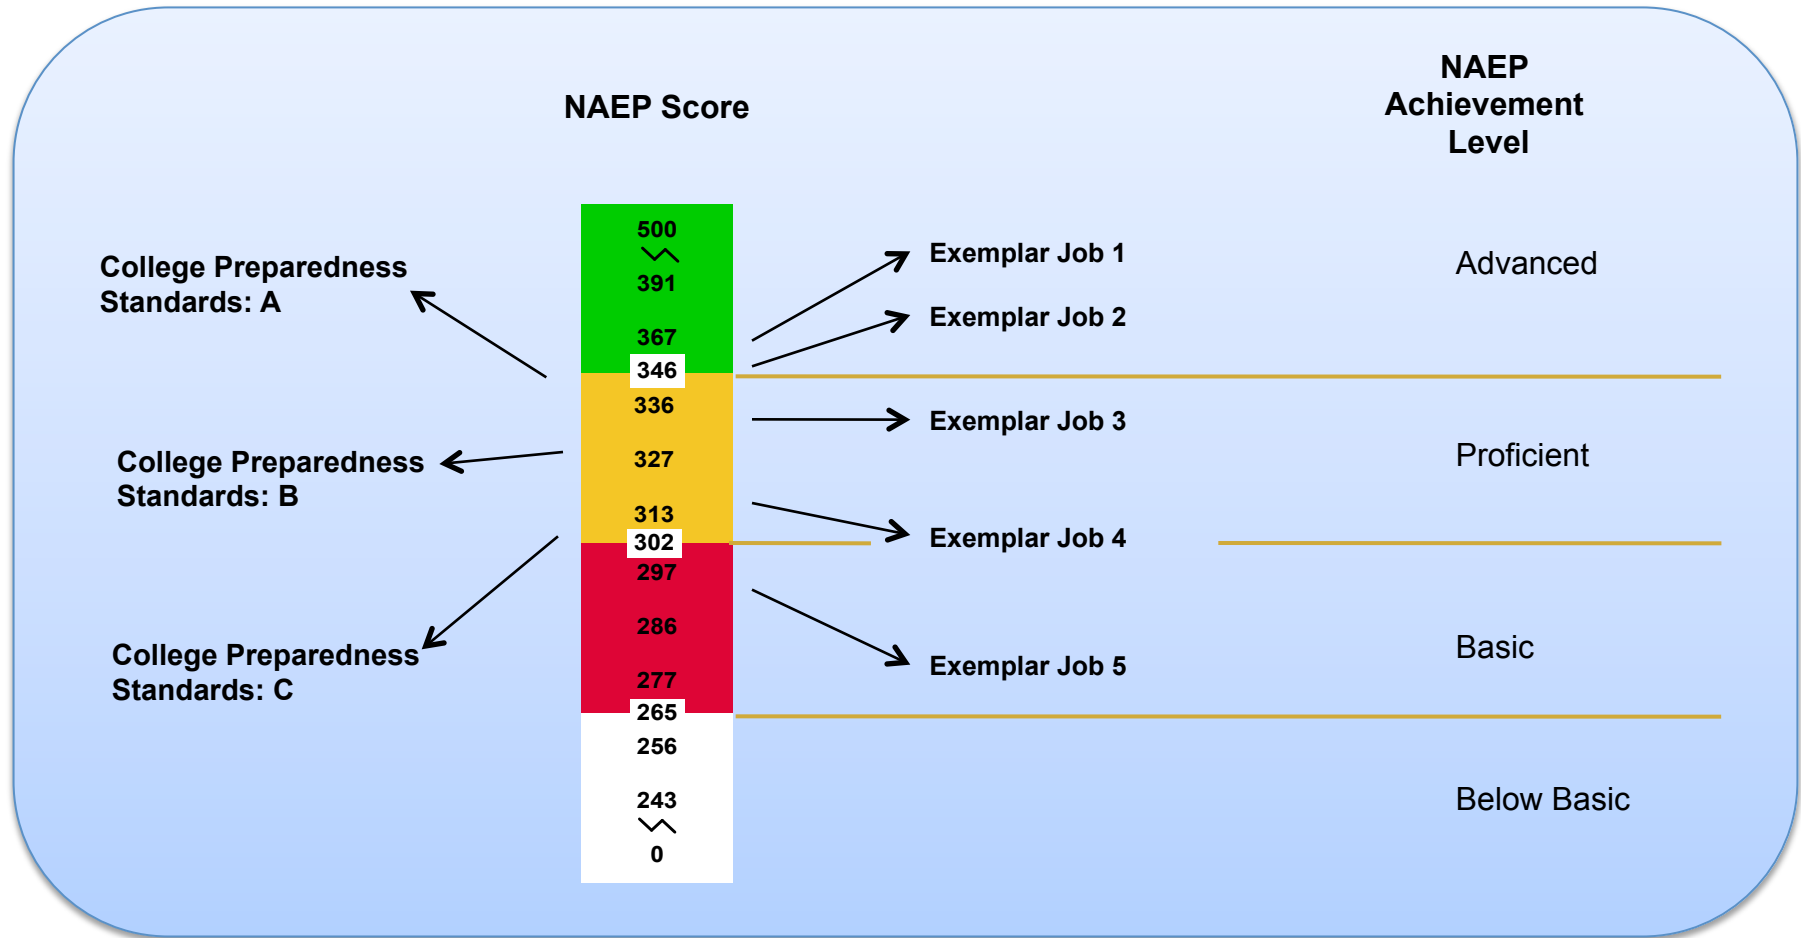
NAEP Score

NAEP Achievement Level

500
391
367
346
336
327
313
302
297
286
277
265
256
243
0

College Preparedness Standards: A

College Preparedness Standards: B

College Preparedness Standards: C

Exemplar Job 1

Exemplar Job 2

Exemplar Job 3

Exemplar Job 4

Exemplar Job 5

Advanced

Proficient

Basic

Below Basic